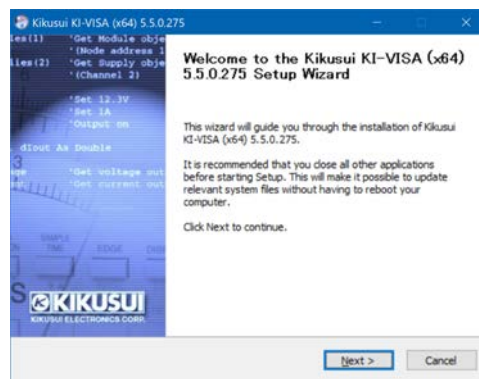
Kikusui KI-VISA (x64) 5.5.0.275

ies(1) 'Get Module obje
'(Node address 1
ies(2) 'Get Supply obje
'(Channel 2)

'Set 12.3V
'Set 1A
'Output on

dIout As Double

'Get voltage out
'Get current out

KIKUSUI
KIKUSUI ELECTRONICS CORP.

Welcome to the Kikusui KI-VISA (x64) 5.5.0.275 Setup Wizard

This wizard will guide you through the installation of Kikusui KI-VISA (x64) 5.5.0.275.

It is recommended that you close all other applications before starting Setup. This will make it possible to update relevant system files without having to reboot your computer.

Click Next to continue.

Next >
Cancel